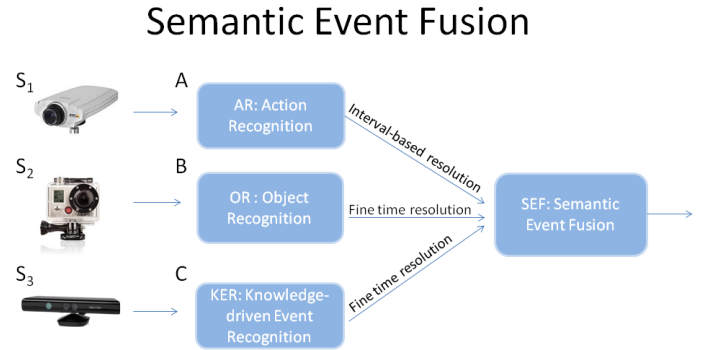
Semantic Event Fusion

$S_1$

A

AR: Action Recognition

Interval-based resolution

$S_2$

B

OR : Object Recognition

Fine time resolution

SEF: Semantic Event Fusion

$S_3$

C

KER: Knowledge-driven Event Recognition

Fine time resolution